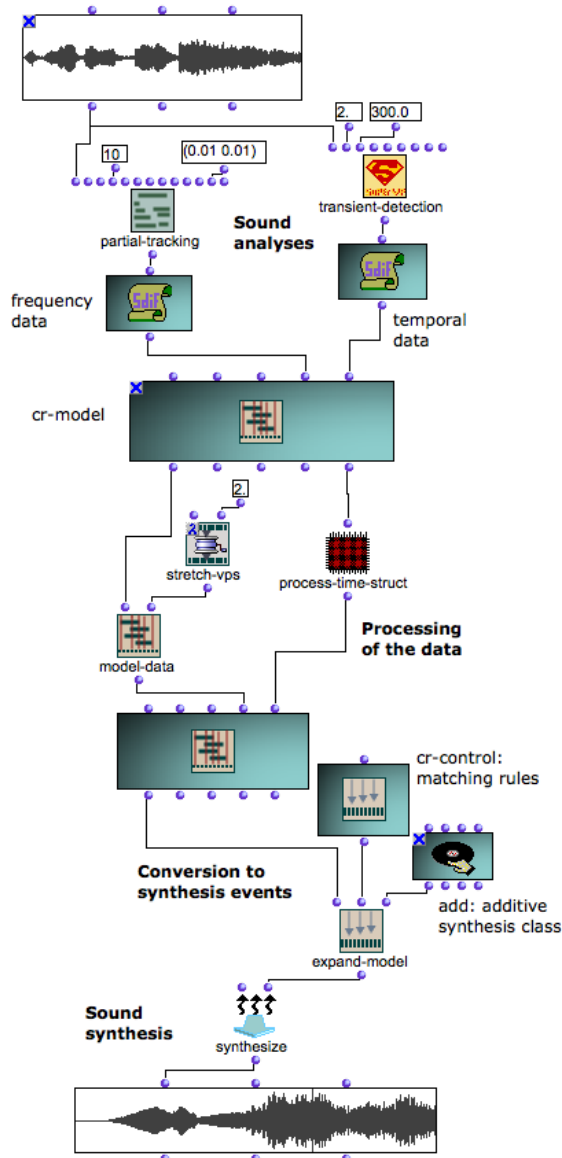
2.
300.0
10
(0.01 0.01)
SuperVP
transient-detection
partial-tracking
Sound analyses
SDIF
frequency data
SDIF
temporal data
cr-model
2.
2
stretch-vps
process-time-struct
model-data
Processing of the data
cr-control: matching rules
Conversion to synthesis events
add: additive synthesis class
expand-model
Sound synthesis
synthesize